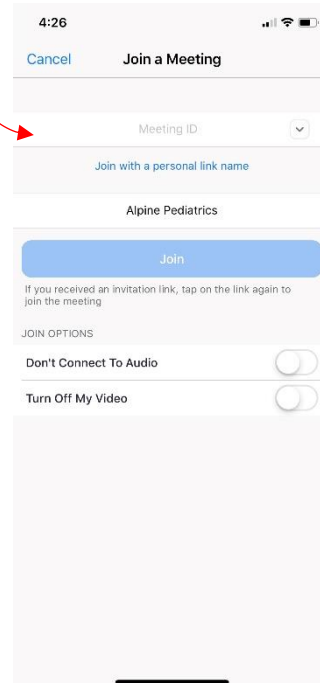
4:26

Cancel Join a Meeting

Meeting ID

Join with a personal link name

Alpine Pediatrics

Join

If you received an invitation link, tap on the link again to join the meeting

JOIN OPTIONS

Don't Connect To Audio

Turn Off My Video